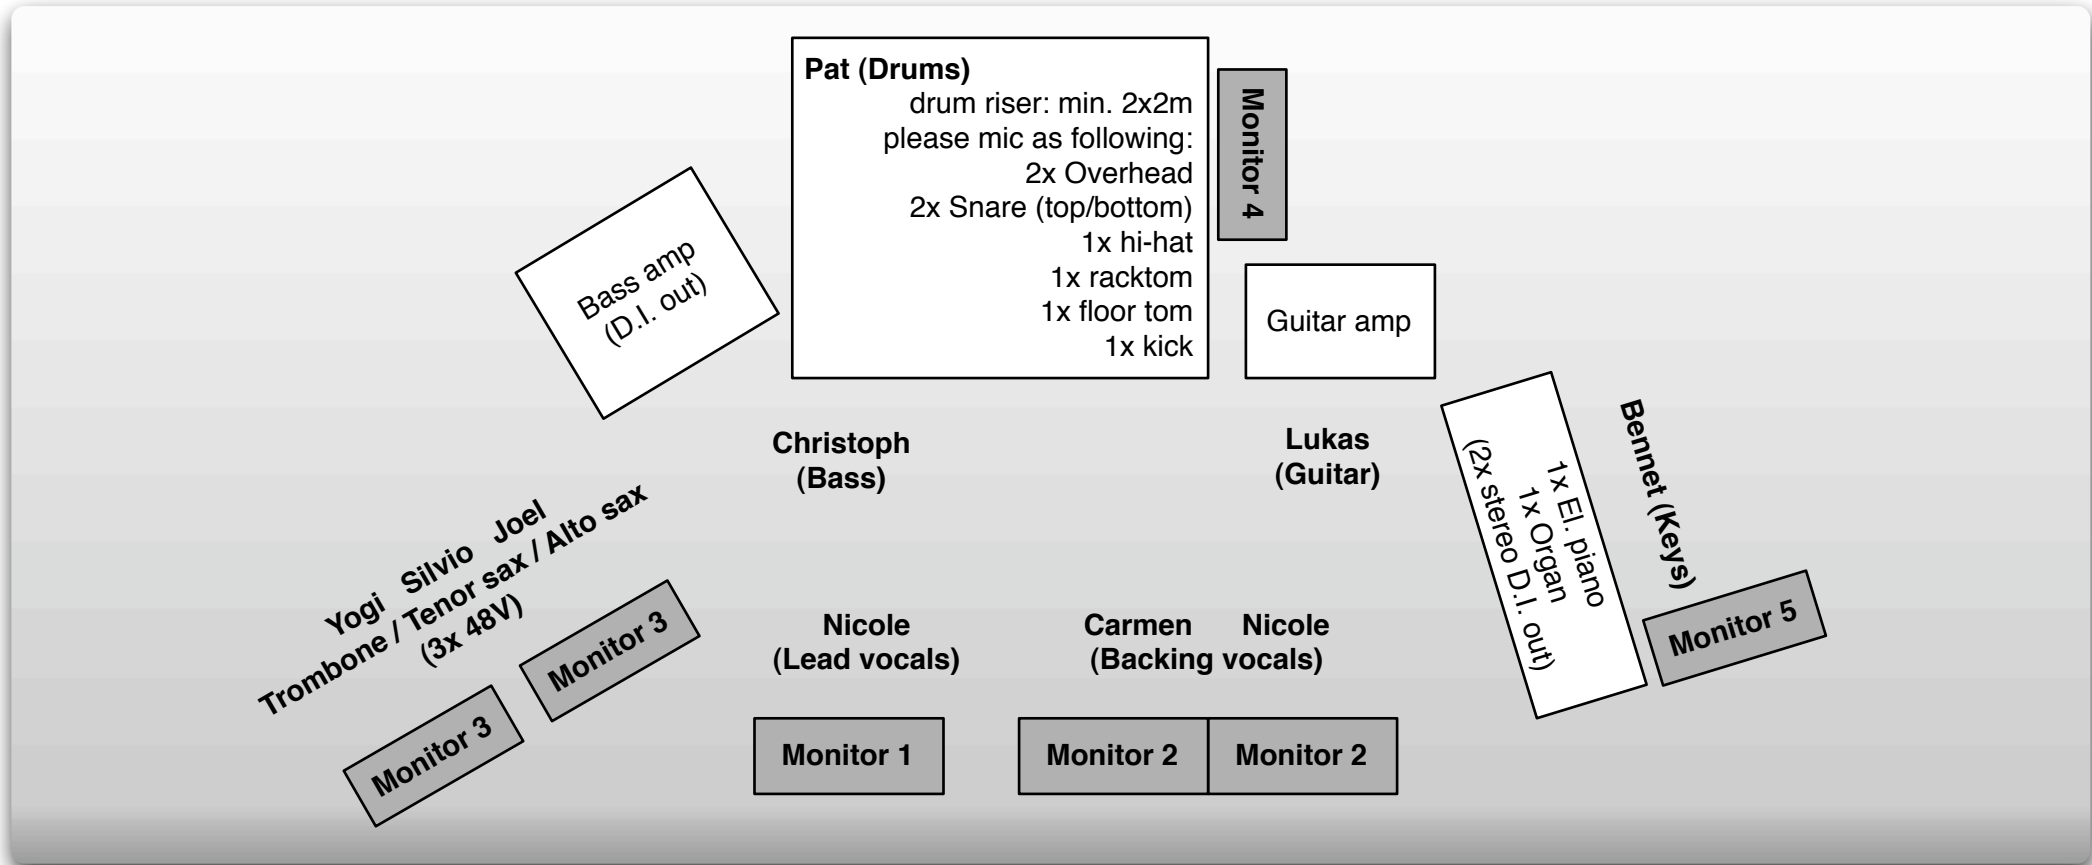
Pat (Drums)
drum riser: min. 2x2m
please mic as following:
2x Overhead
2x Snare (top/bottom)
1x hi-hat
1x racktom
1x floor tom
1x kick

Monitor 4

Bass amp
(D.I. out)

Guitar amp

Christoph
(Bass)

Lukas
(Guitar)

1x El. piano
1x Organ
(2x stereo D.I. out)

Bennet (Keys)

Yogi Silvio Joel
Trombone / Tenor sax / Alto sax
(3x 48V)

Monitor 3

Monitor 3

Nicole
(Lead vocals)

Carmen Nicole
(Backing vocals)

Monitor 5

Monitor 1

Monitor 2

Monitor 2